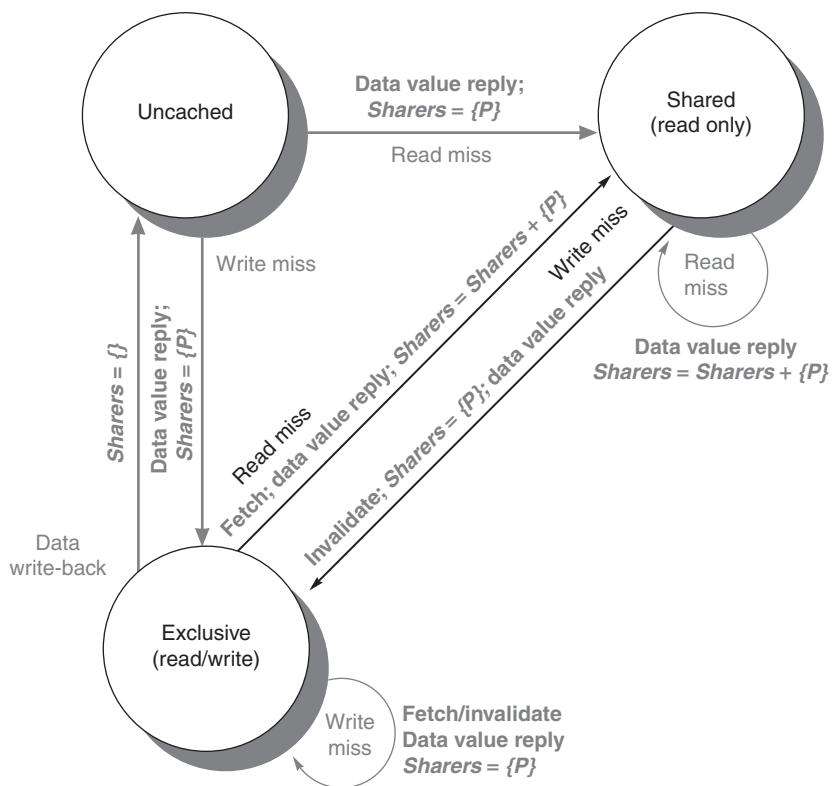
Uncached

Data value reply;
*Sharers* = {*P*}

Read miss

Shared
(read only)

Write miss

Read
miss

Data value reply
*Sharers* = *Sharers* + {*P*}

Write miss

Data value reply;
*Sharers* = {*P*}

*Sharers* = {}

Read miss

Fetch; data value reply; *Sharers* = *Sharers* + {*P*}

Invalidate; *Sharers* = {*P*}; data value reply

Data
write-back

Exclusive
(read/write)

Write
miss

Fetch/invalidate
Data value reply
*Sharers* = {*P*}